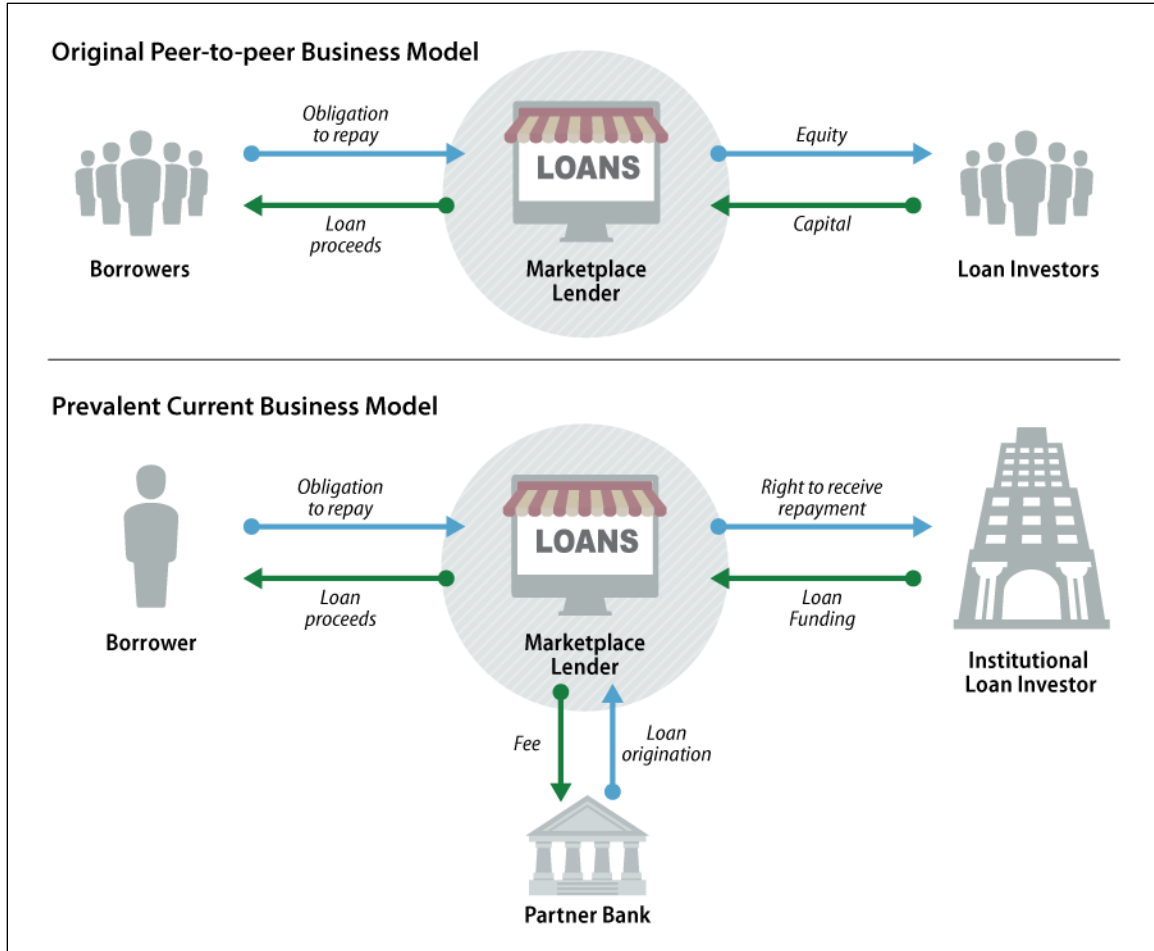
Original Peer-to-peer Business Model

Obligation to repay

Loan proceeds

LOANS

Marketplace Lender

Equity

Capital

Borrowers

Loan Investors

Prevalent Current Business Model

Obligation to repay

Loan proceeds

LOANS

Marketplace Lender

Right to receive repayment

Loan Funding

Borrower

Institutional Loan Investor

Fee

Loan origination

Partner Bank